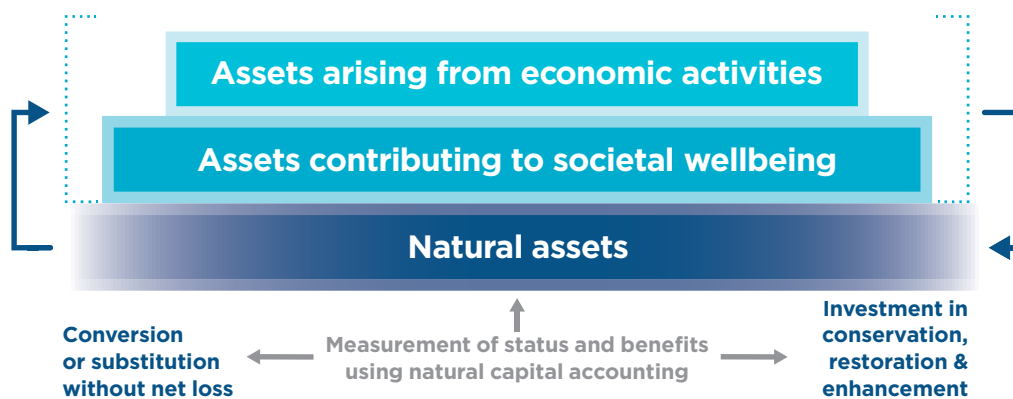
Assets arising from economic activities

Assets contributing to societal wellbeing

Natural assets

Conversion or substitution without net loss

Measurement of status and benefits using natural capital accounting

Investment in conservation, restoration & enhancement